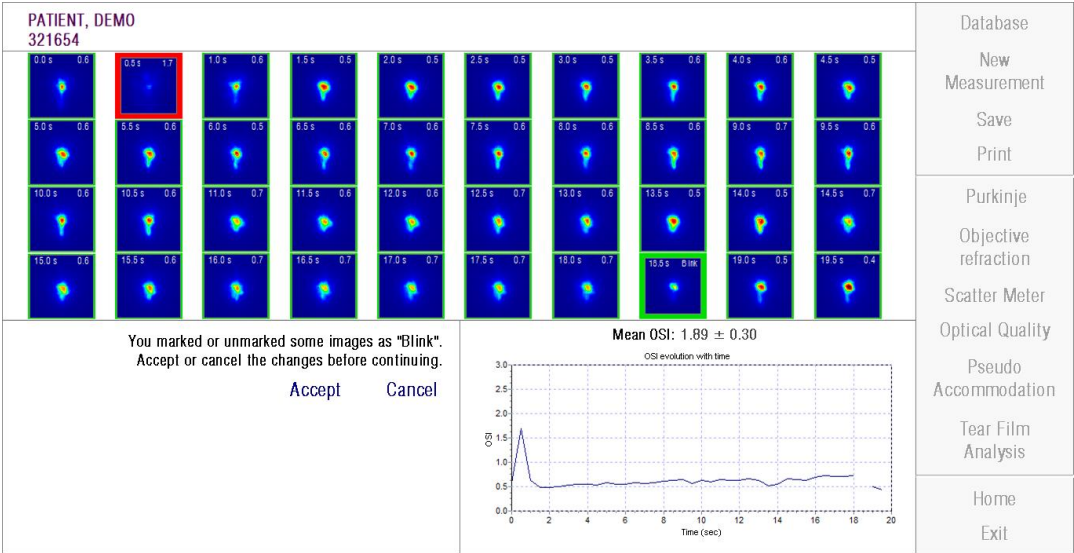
PATIENT, DEMO
321654

| | | | | | | | | | |
|---|---|---|---|---|---|---|---|---|---|
| 0.0 s 0.6 | 0.5 s 1.7 | 1.0 s 0.6 | 1.5 s 0.5 | 2.0 s 0.5 | 2.5 s 0.5 | 3.0 s 0.5 | 3.5 s 0.5 | 4.0 s 0.6 | 4.5 s 0.5 |
| 5.0 s 0.6 | 5.5 s 0.6 | 6.0 s 0.5 | 6.5 s 0.6 | 7.0 s 0.6 | 7.5 s 0.6 | 8.0 s 0.6 | 8.5 s 0.6 | 9.0 s 0.7 | 9.5 s 0.6 |
| 10.0 s 0.6 | 10.5 s 0.6 | 11.0 s 0.7 | 11.5 s 0.6 | 12.0 s 0.6 | 12.5 s 0.7 | 13.0 s 0.6 | 13.5 s 0.5 | 14.0 s 0.5 | 14.5 s 0.7 |
| 15.0 s 0.6 | 15.5 s 0.6 | 16.0 s 0.7 | 16.5 s 0.7 | 17.0 s 0.7 | 17.5 s 0.7 | 18.0 s 0.7 | 18.5 s Blink | 19.0 s 0.5 | 19.5 s 0.4 |

You marked or unmarked some images as "Blink".
Accept or cancel the changes before continuing.

Accept Cancel

Mean OSI: 1.89 ± 0.30

OSI evolution with time

OSI

3.0
2.5
2.0
1.5
1.0
0.5
0.0

0 2 4 6 8 10 12 14 16 18 20

Time (sec)

Database
New Measurement
Save
Print
Purkinje
Objective refraction
Scatter Meter
Optical Quality
Pseudo Accommodation
Tear Film Analysis
Home
Exit